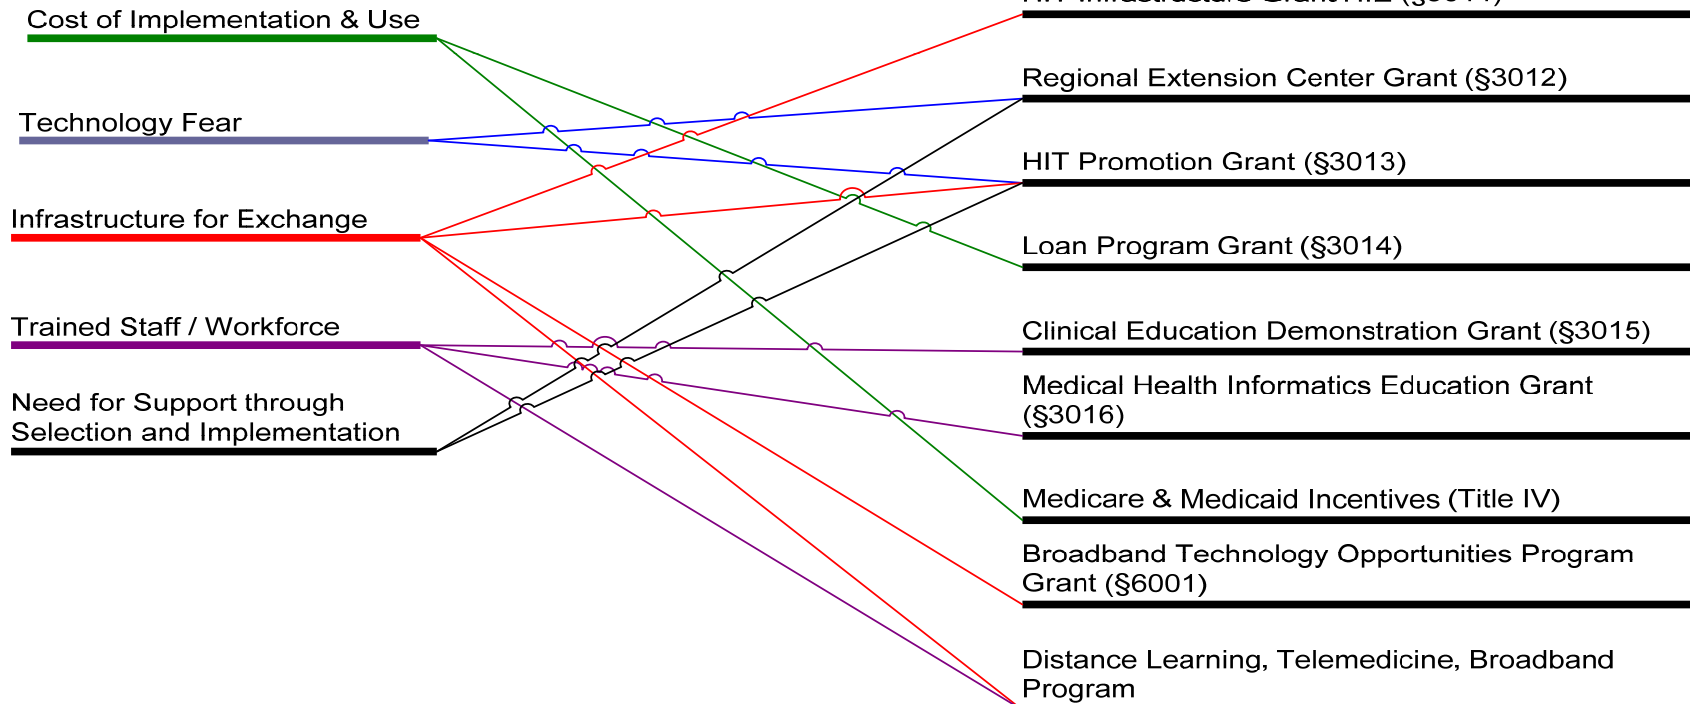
Cost of Implementation & Use

Technology Fear

Infrastructure for Exchange

Trained Staff / Workforce

Need for Support through Selection and Implementation

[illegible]

Regional Extension Center Grant (§3012)

HIT Promotion Grant (§3013)

Loan Program Grant (§3014)

Clinical Education Demonstration Grant (§3015)

Medical Health Informatics Education Grant (§3016)

Medicare & Medicaid Incentives (Title IV)

Broadband Technology Opportunities Program Grant (§6001)

Distance Learning, Telemedicine, Broadband Program